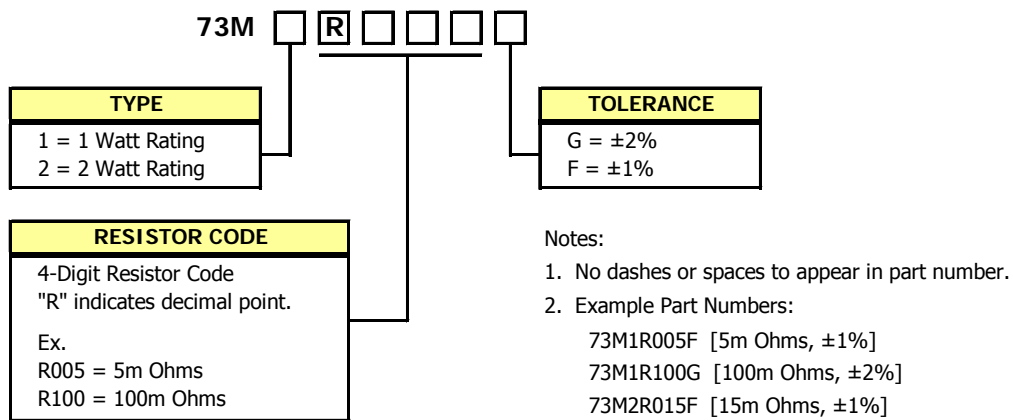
73M R

TYPE
1 = 1 Watt Rating
2 = 2 Watt Rating

TOLERANCE
G = ±2%
F = ±1%

RESISTOR CODE
4-Digit Resistor Code
"R" indicates decimal point.

Ex.
R005 = 5m Ohms
R100 = 100m Ohms

Notes:
1. No dashes or spaces to appear in part number.
2. Example Part Numbers:
73M1R005F [5m Ohms, ±1%]
73M1R100G [100m Ohms, ±2%]
73M2R015F [15m Ohms, ±1%]